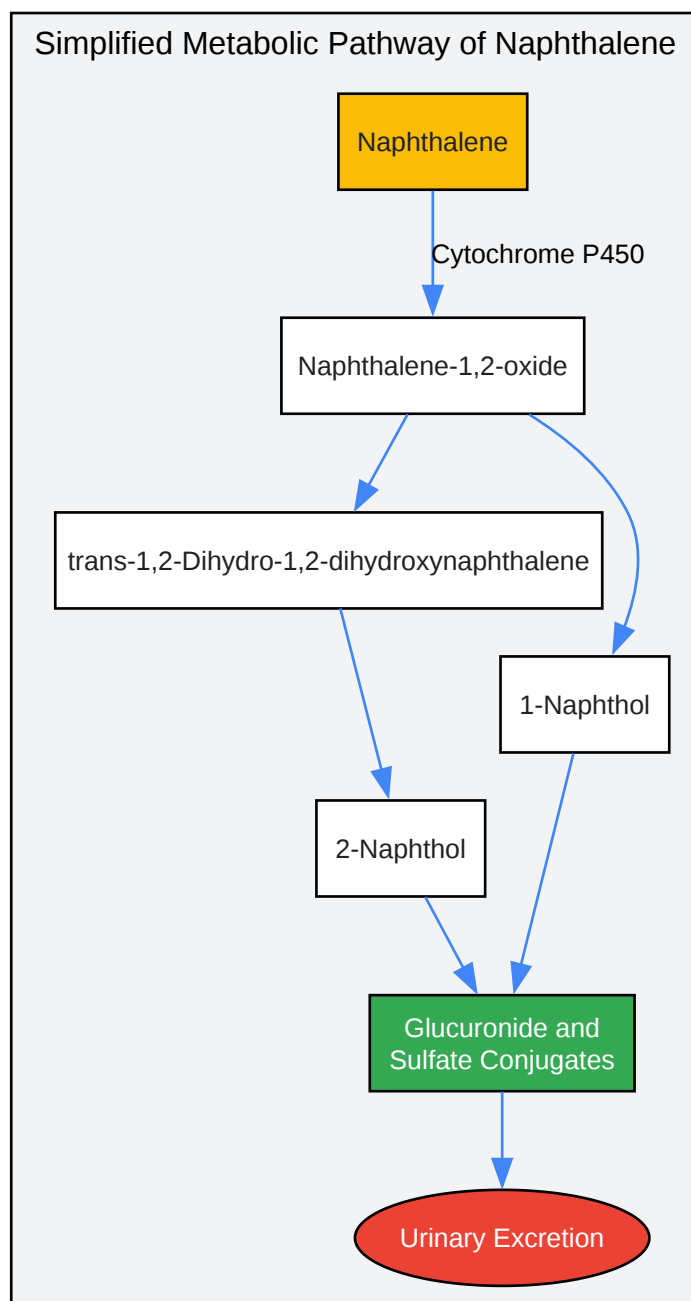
Simplified Metabolic Pathway of Naphthalene

Naphthalene

Cytochrome P450

Naphthalene-1,2-oxide

trans-1,2-Dihydro-1,2-dihydroxynaphthalene

1-Naphthol

2-Naphthol

Glucuronide and Sulfate Conjugates

Urinary Excretion